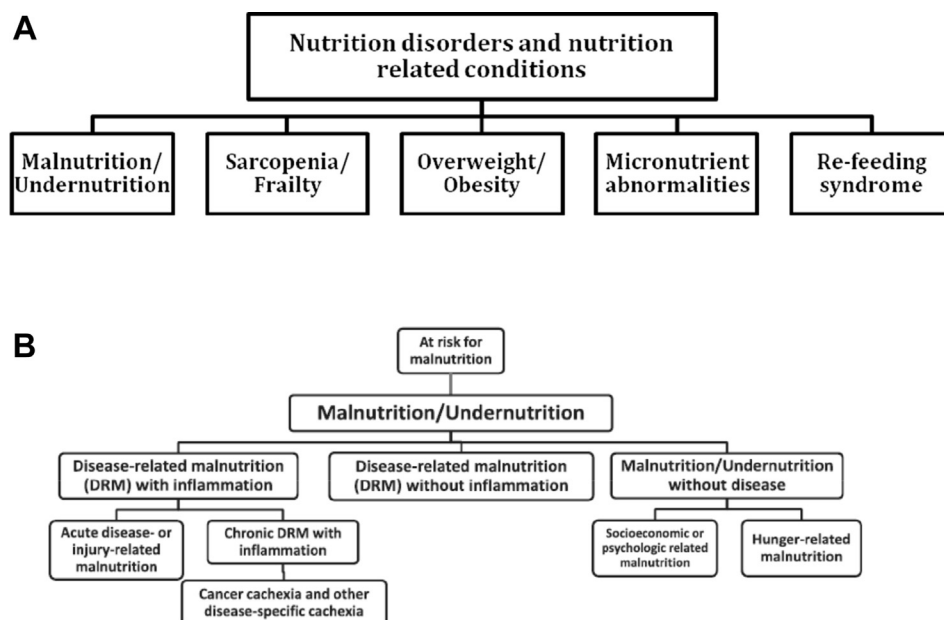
A

Nutrition disorders and nutrition related conditions

Malnutrition/ Undernutrition

Sarcopenia/ Frailty

Overweight/ Obesity

Micronutrient abnormalities

Re-feeding syndrome

B

At risk for malnutrition

Malnutrition/Undernutrition

Disease-related malnutrition (DRM) with inflammation

Disease-related malnutrition (DRM) without inflammation

Malnutrition/Undernutrition without disease

Acute disease- or injury-related malnutrition

Chronic DRM with inflammation

Cancer cachexia and other disease-specific cachexia

Socioeconomic or psychologic related malnutrition

Hunger-related malnutrition